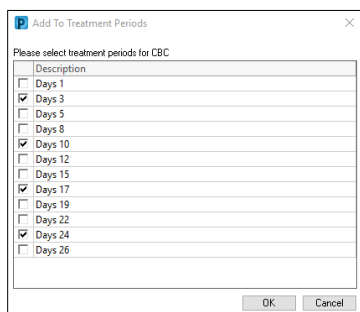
P Add To Treatment Periods ×

Please select treatment periods for CBC

| | Description |
|---|---|
| ☐ | Days 1 |
| ☑ | Days 3 |
| ☐ | Days 5 |
| ☐ | Days 8 |
| ☑ | Days 10 |
| ☐ | Days 12 |
| ☐ | Days 15 |
| ☑ | Days 17 |
| ☐ | Days 19 |
| ☐ | Days 22 |
| ☑ | Days 24 |
| ☐ | Days 26 |

OK Cancel